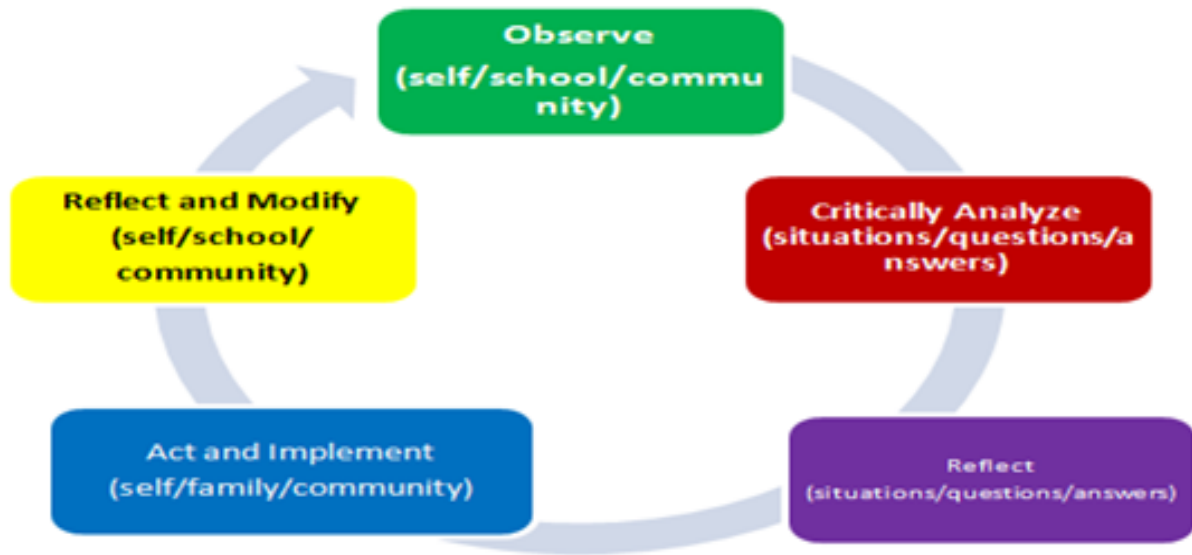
Observe
(self/school/community)

Critically Analyze
(situations/questions/answers)

Reflect
(situations/questions/answers)

Act and Implement
(self/family/community)

Reflect and Modify
(self/school/
community)